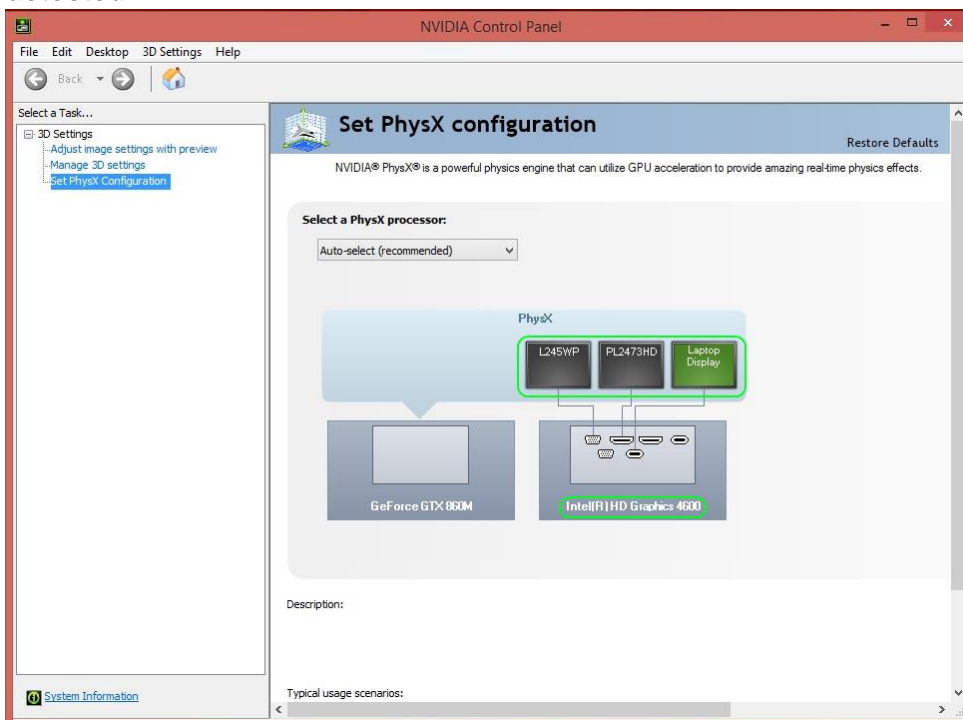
NVIDIA Control Panel

File Edit Desktop 3D Settings Help

Back

Select a Task...

3D Settings
Adjust image settings with preview
Manage 3D settings
Set PhysX Configuration

Set PhysX configuration

Restore Defaults

NVIDIA® PhysX® is a powerful physics engine that can utilize GPU acceleration to provide amazing real-time physics effects.

Select a PhysX processor:

Auto-select (recommended)

PhysX

L245WP

PL2473HD

Laptop Display

GeForce GTX 860M

Intel(R) HD Graphics 4600

Description:

Typical usage scenarios:

System Information